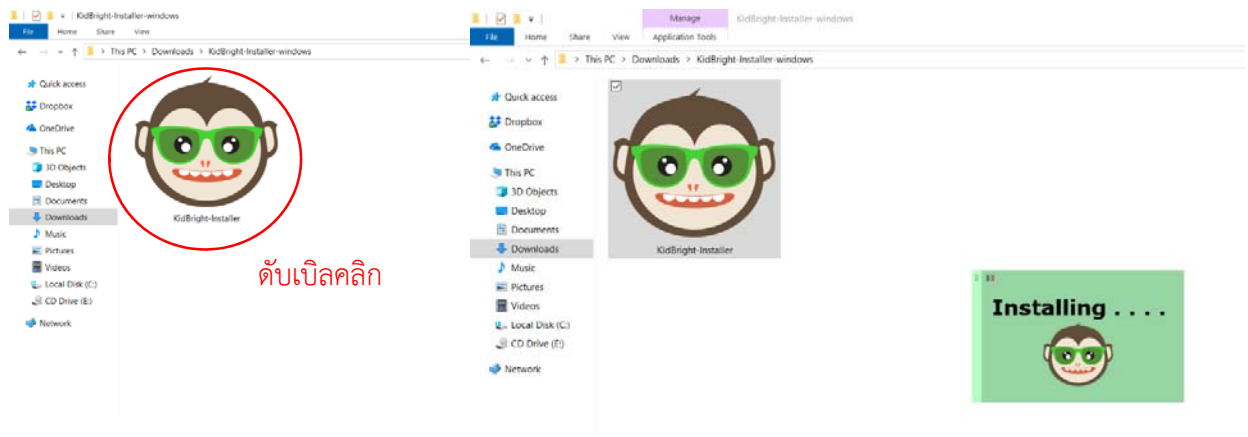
KidBright-Installer-windows

File Home Share View

This PC > Downloads > KidBright-Installer-windows

Quick access
Dropbox
OneDrive
This PC
3D Objects
Desktop
Documents
Downloads
Music
Pictures
Videos
Local Disk (C:)
CD Drive (E:)
Network

KidBright-Installer

ดับเบิลคลิก

Manage KidBright-Installer-windows

File Home Share View Application Tools

This PC > Downloads > KidBright-Installer-windows

Quick access
Dropbox
OneDrive
This PC
3D Objects
Desktop
Documents
Downloads
Music
Pictures
Videos
Local Disk (C:)
CD Drive (E:)
Network

KidBright-Installer

Installing . . . .